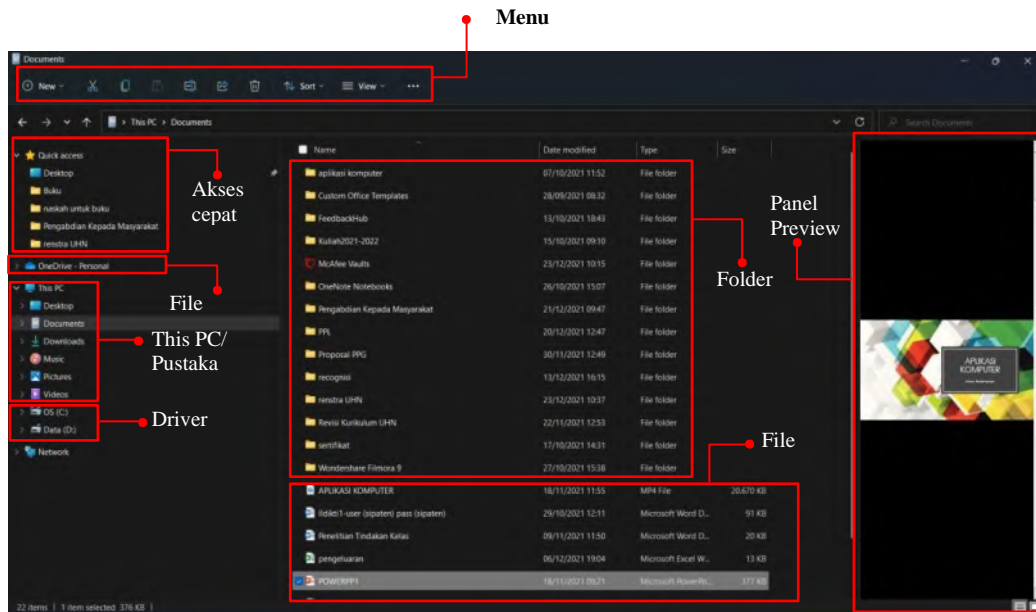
Menu

Documents

New · Sort · View · ···

This PC > Documents

Search Documents

Quick access
Desktop
Buku
naskah untuk buku
Pengabdian Kepada Masyarakat
renstra UHN

Akses cepat

OneDrive - Personal

File

This PC
Desktop
Documents
Downloads
Music
Pictures
Videos

This PC/ Pustaka

OS (C:)
Data (D:)

Driver

Network

| Name | Date modified | Type | Size |
|---|---|---|---|
| aplikasi komputer | 07/10/2021 11:52 | File folder | |
| Custom Office Templates | 28/09/2021 08:32 | File folder | |
| FeedbackHub | 13/10/2021 18:43 | File folder | |
| Kuliah2021-2022 | 15/10/2021 09:10 | File folder | |
| McAfee Vaults | 23/12/2021 10:15 | File folder | |
| OneNote Notebooks | 26/10/2021 15:07 | File folder | |
| Pengabdian Kepada Masyarakat | 21/12/2021 09:47 | File folder | |
| PPL | 20/12/2021 12:47 | File folder | |
| Proposal PPG | 30/11/2021 12:49 | File folder | |
| recognisi | 13/12/2021 16:15 | File folder | |
| renstra UHN | 23/12/2021 10:37 | File folder | |
| Revisi Kurikulum UHN | 22/11/2021 12:53 | File folder | |
| sertifikat | 17/10/2021 14:31 | File folder | |
| Wondershare Filmora 9 | 27/10/2021 15:38 | File folder | |
| APLIKASI KOMPUTER | 18/11/2021 11:55 | MP4 File | 20.670 KB |
| lldikti1-user (sipaten) pass (sipaten) | 29/10/2021 12:11 | Microsoft Word D... | 91 KB |
| Penelitian Tindakan Kelas | 09/11/2021 11:50 | Microsoft Word D... | 20 KB |
| pengeluaran | 06/12/2021 19:04 | Microsoft Excel W... | 13 KB |
| POWERPP1 | 18/11/2021 09:21 | Microsoft PowerPo... | 377 KB |

Folder

File

Panel Preview

APLIKASI KOMPUTER

22 items | 1 item selected 376 KB |